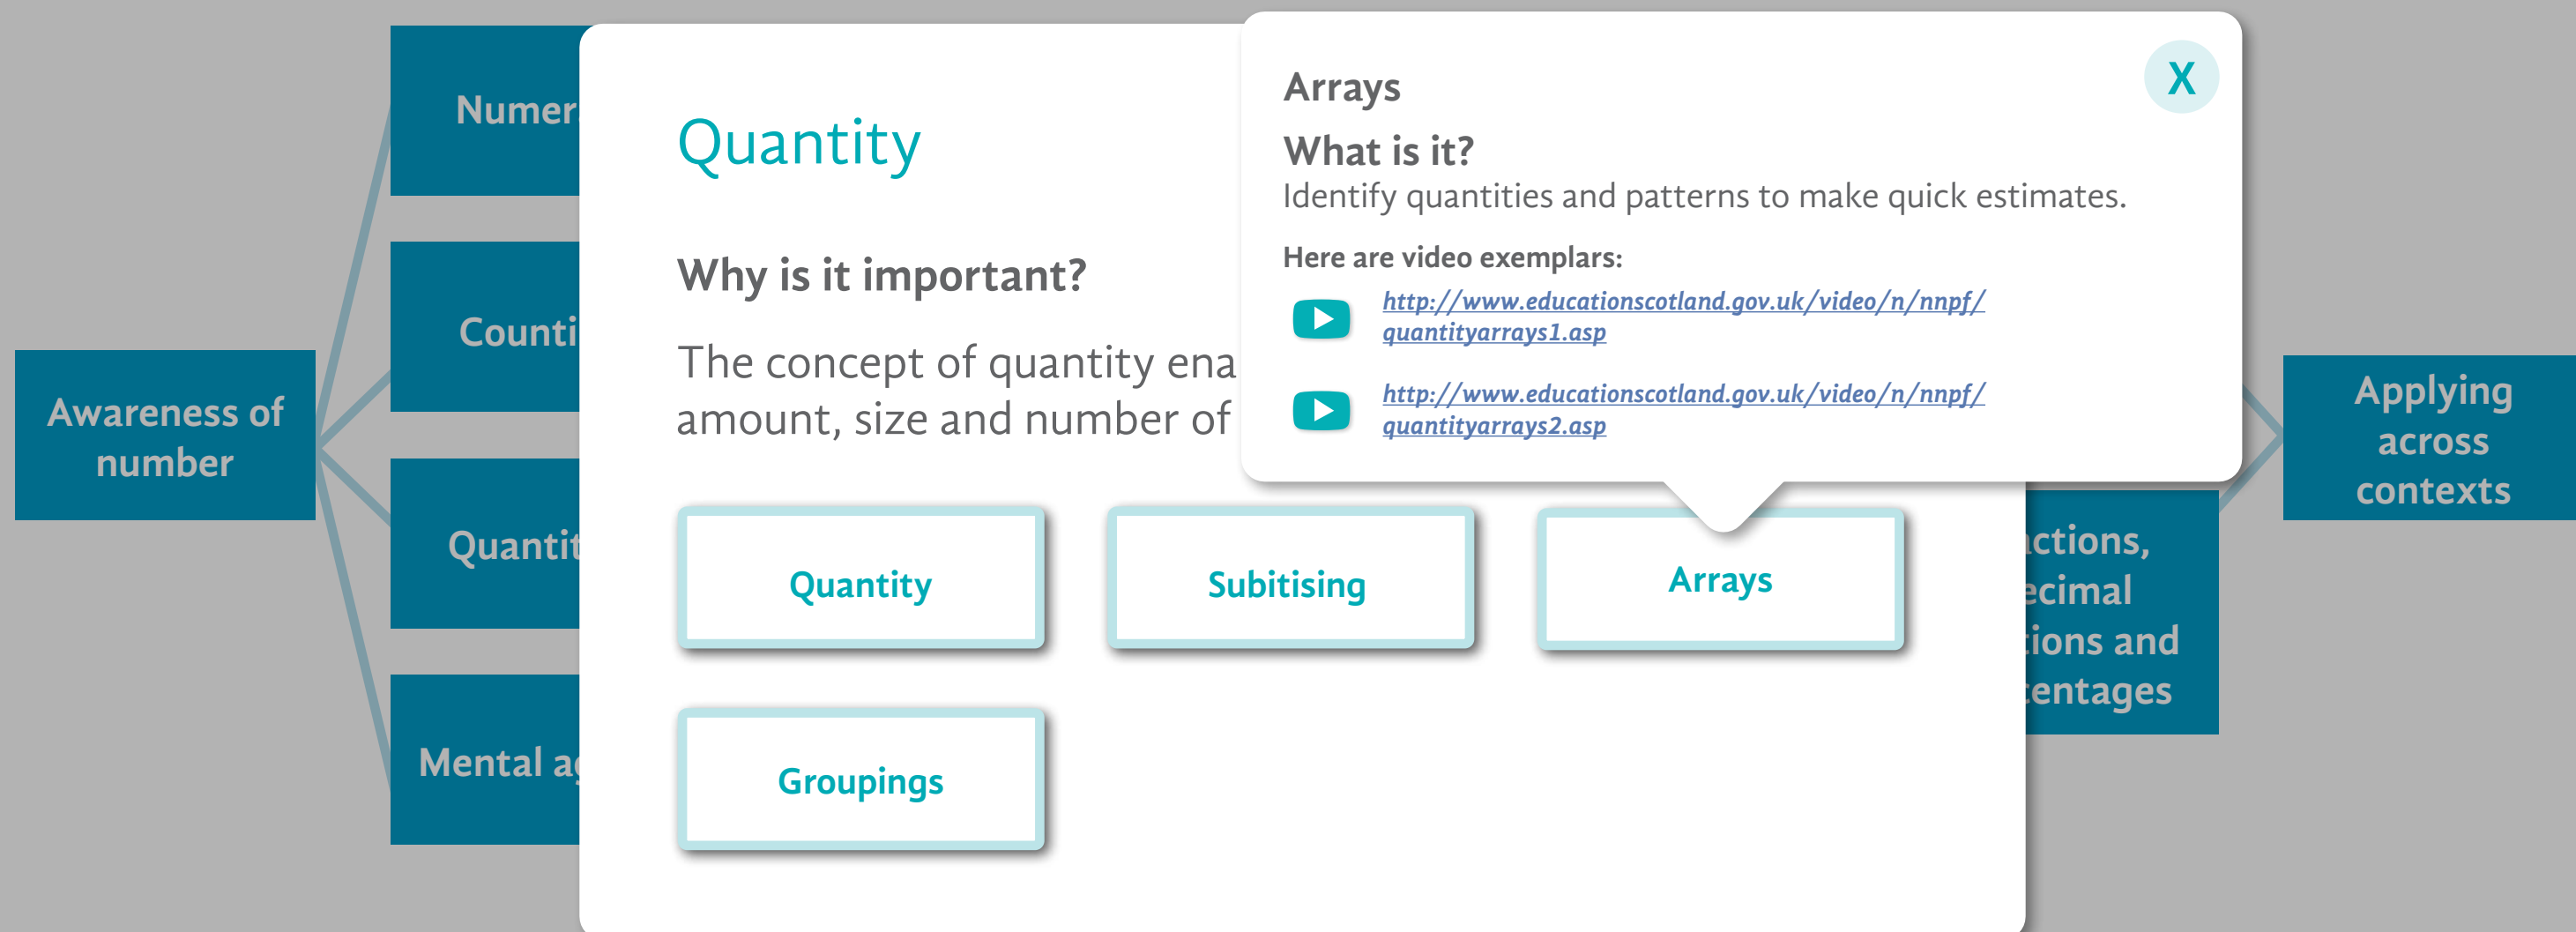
Awareness of number

Numer

Counti

Quantit

Mental a

Quantity

Why is it important?

The concept of quantity ena amount, size and number of

Quantity

Subitising

Arrays

Groupings

Arrays

What is it?

Identify quantities and patterns to make quick estimates.

Here are video exemplars:

http://www.educationscotland.gov.uk/video/n/nnpf/quantityarrays1.asp

http://www.educationscotland.gov.uk/video/n/nnpf/quantityarrays2.asp

X

Applying across contexts

ctions, ecimal ions and entages